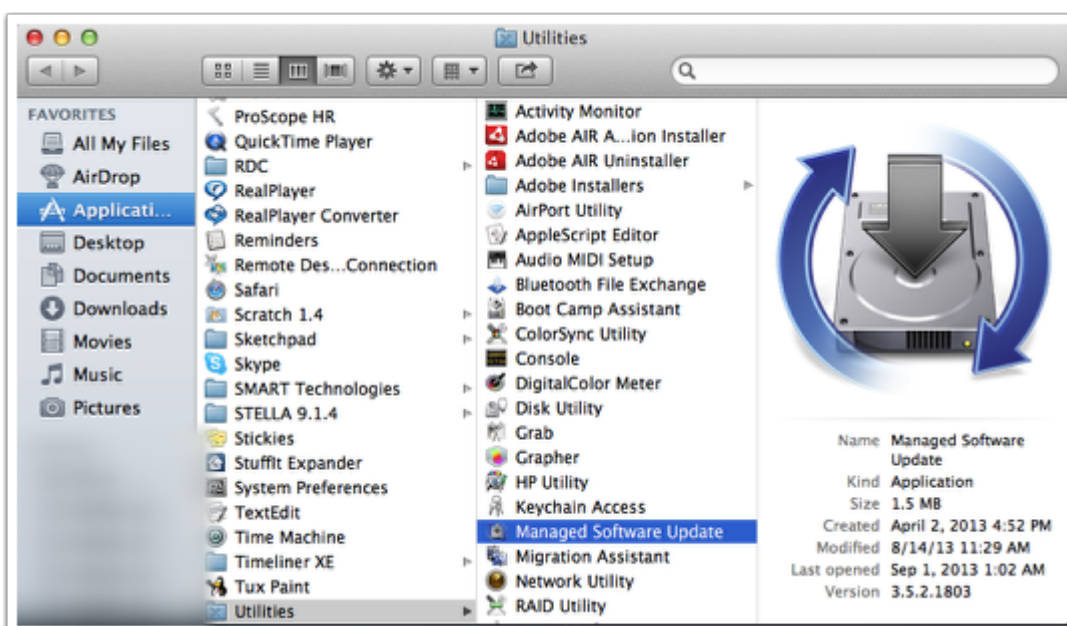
Utilities

FAVORITES
All My Files
AirDrop
Applicati...
Desktop
Documents
Downloads
Movies
Music
Pictures

ProScope HR
QuickTime Player
RDC
RealPlayer
RealPlayer Converter
Reminders
Remote Des...Connection
Safari
Scratch 1.4
Sketchpad
Skype
SMART Technologies
STELLA 9.1.4
Stickies
StuffIt Expander
System Preferences
TextEdit
Time Machine
Timeliner XE
Tux Paint
Utilities

Activity Monitor
Adobe AIR A...ion Installer
Adobe AIR Uninstaller
Adobe Installers
AirPort Utility
AppleScript Editor
Audio MIDI Setup
Bluetooth File Exchange
Boot Camp Assistant
ColorSync Utility
Console
DigitalColor Meter
Disk Utility
Grab
Grapher
HP Utility
Keychain Access
Managed Software Update
Migration Assistant
Network Utility
RAID Utility

| | |
|---|---|
| Name | Managed Software Update |
| Kind | Application |
| Size | 1.5 MB |
| Created | April 2, 2013 4:52 PM |
| Modified | 8/14/13 11:29 AM |
| Last opened | Sep 1, 2013 1:02 AM |
| Version | 3.5.2.1803 |